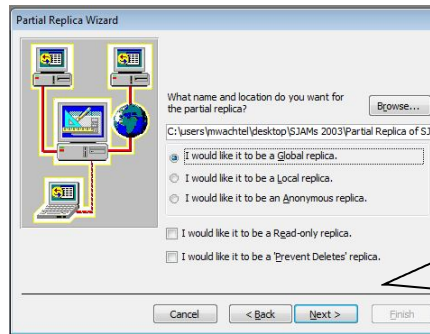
Partial Replica Wizard

What name and location do you want for the partial replica?

Browse...

C:\users\mwachtel\desktop\SJAMs 2003\Partial Replica of SJ

I would like it to be a Global replica.

I would like it to be a Local replica.

I would like it to be an Anonymous replica.

I would like it to be a Read-only replica.

I would like it to be a 'Prevent Deletes' replica.

Cancel

< Back

Next >

Finish